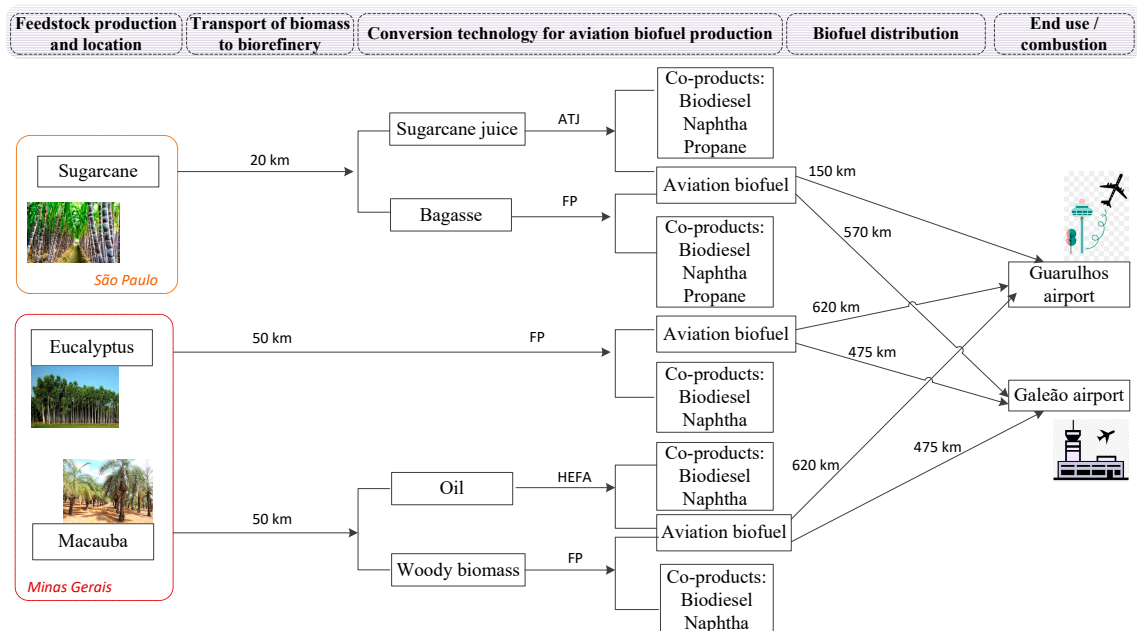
Feedstock production and location

Transport of biomass to biorefinery

Conversion technology for aviation biofuel production

Biofuel distribution

End use / combustion

Sugarcane

São Paulo

20 km

Sugarcane juice

ATJ

Co-products:
Biodiesel
Naphtha
Propane

Aviation biofuel

150 km

Bagasse

FP

570 km

Co-products:
Biodiesel
Naphtha
Propane

Guarulhos airport

Eucalyptus

50 km

FP

Aviation biofuel

620 km

475 km

Co-products:
Biodiesel
Naphtha

Galeão airport

Macauba

Minas Gerais

50 km

Oil

HEFA

Co-products:
Biodiesel
Naphtha

620 km

475 km

Aviation biofuel

Woody biomass

FP

Co-products:
Biodiesel
Naphtha